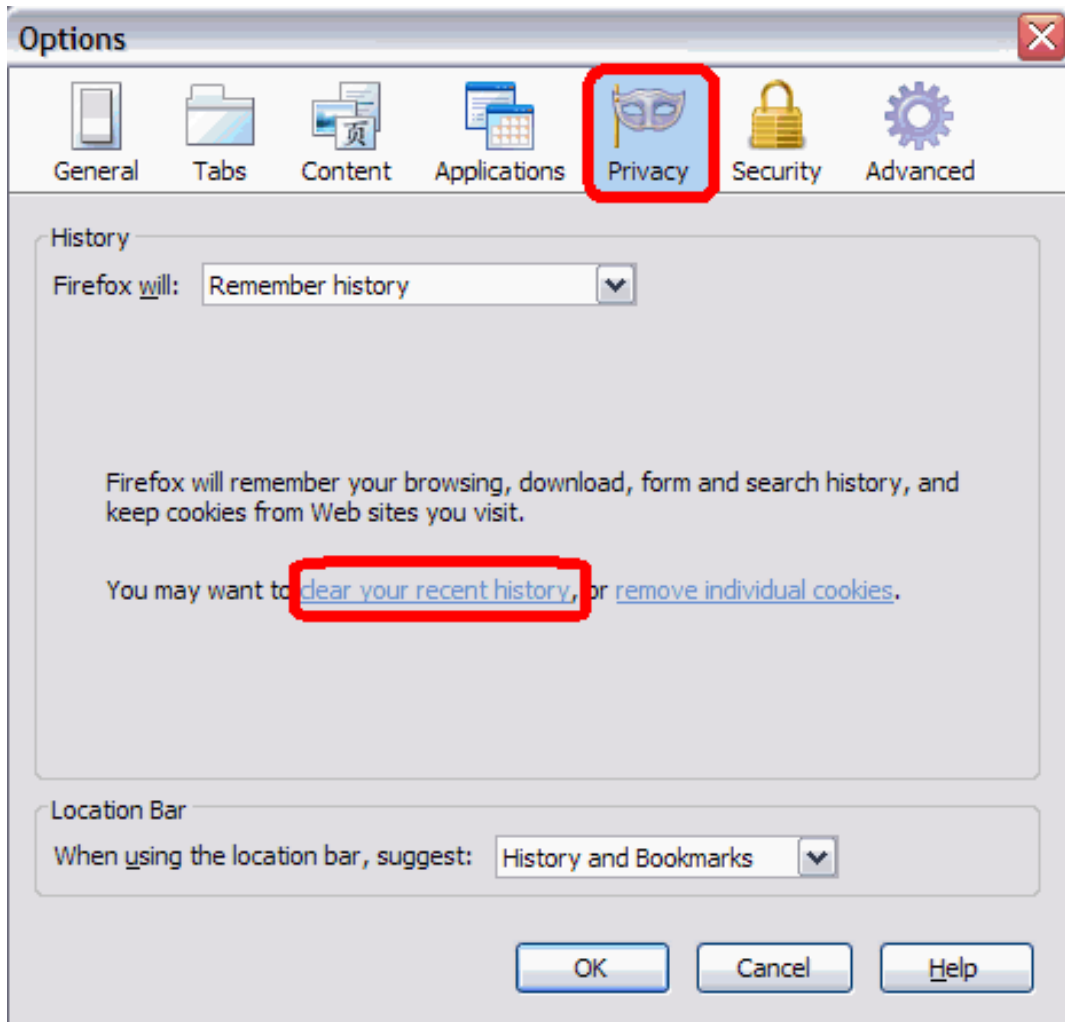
Options

General Tabs Content Applications Privacy Security Advanced

History

Firefox will: Remember history

Firefox will remember your browsing, download, form and search history, and keep cookies from Web sites you visit.

You may want to clear your recent history, or remove individual cookies.

Location Bar

When using the location bar, suggest: History and Bookmarks

OK Cancel Help